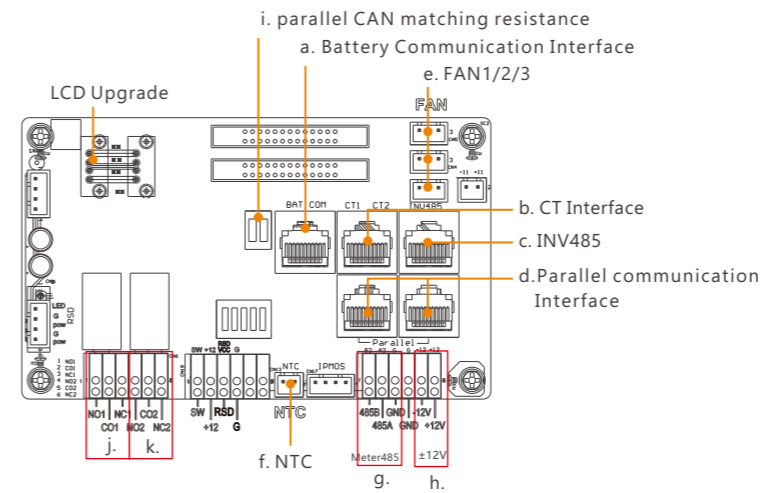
i. parallel CAN matching resistance

a. Battery Communication Interface

e. FAN1/2/3

LCD Upgrade

FAN

BAT COM

CT1 CT2

INV485

b. CT Interface

c. INV485

d.Parallel communication Interface

Parallel

LED

RSD

NO1 NC1

CO1

CO2

NO2 NC2

j.

k.

SW

RSD

+12

G

NTC

f. NTC

485B

GND

485A

-12V

GND

+12V

Meter485

±12V

g.

h.